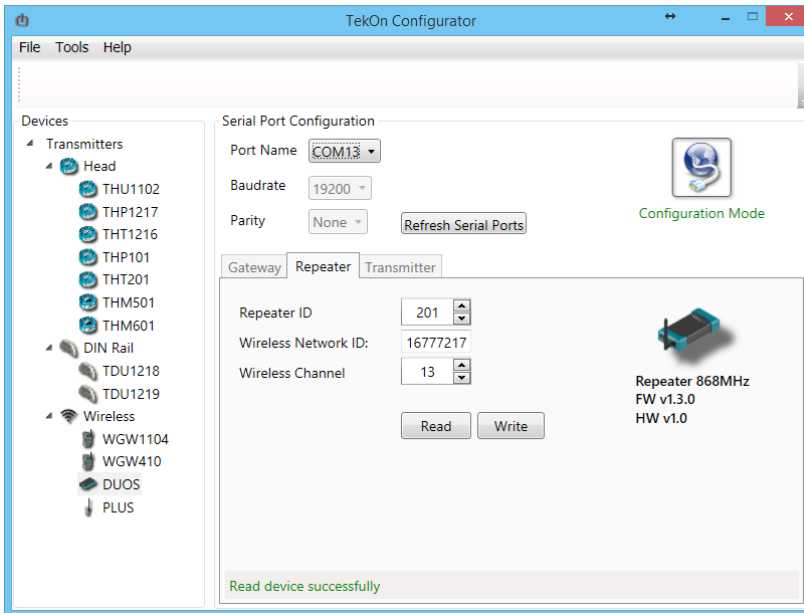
TekOn Configurator

File Tools Help

Devices
Transmitters
Head
THU1102
THP1217
THT1216
THP101
THT201
THM501
THM601
DIN Rail
TDU1218
TDU1219
Wireless
WGW1104
WGW410
DUOS
PLUS

Serial Port Configuration
Port Name COM13
Baudrate 19200
Parity None
Refresh Serial Ports
Configuration Mode

Gateway Repeater Transmitter

Repeater ID 201
Wireless Network ID: 16777217
Wireless Channel 13

Repeater 868MHz
FW v1.3.0
HW v1.0

Read Write

Read device successfully